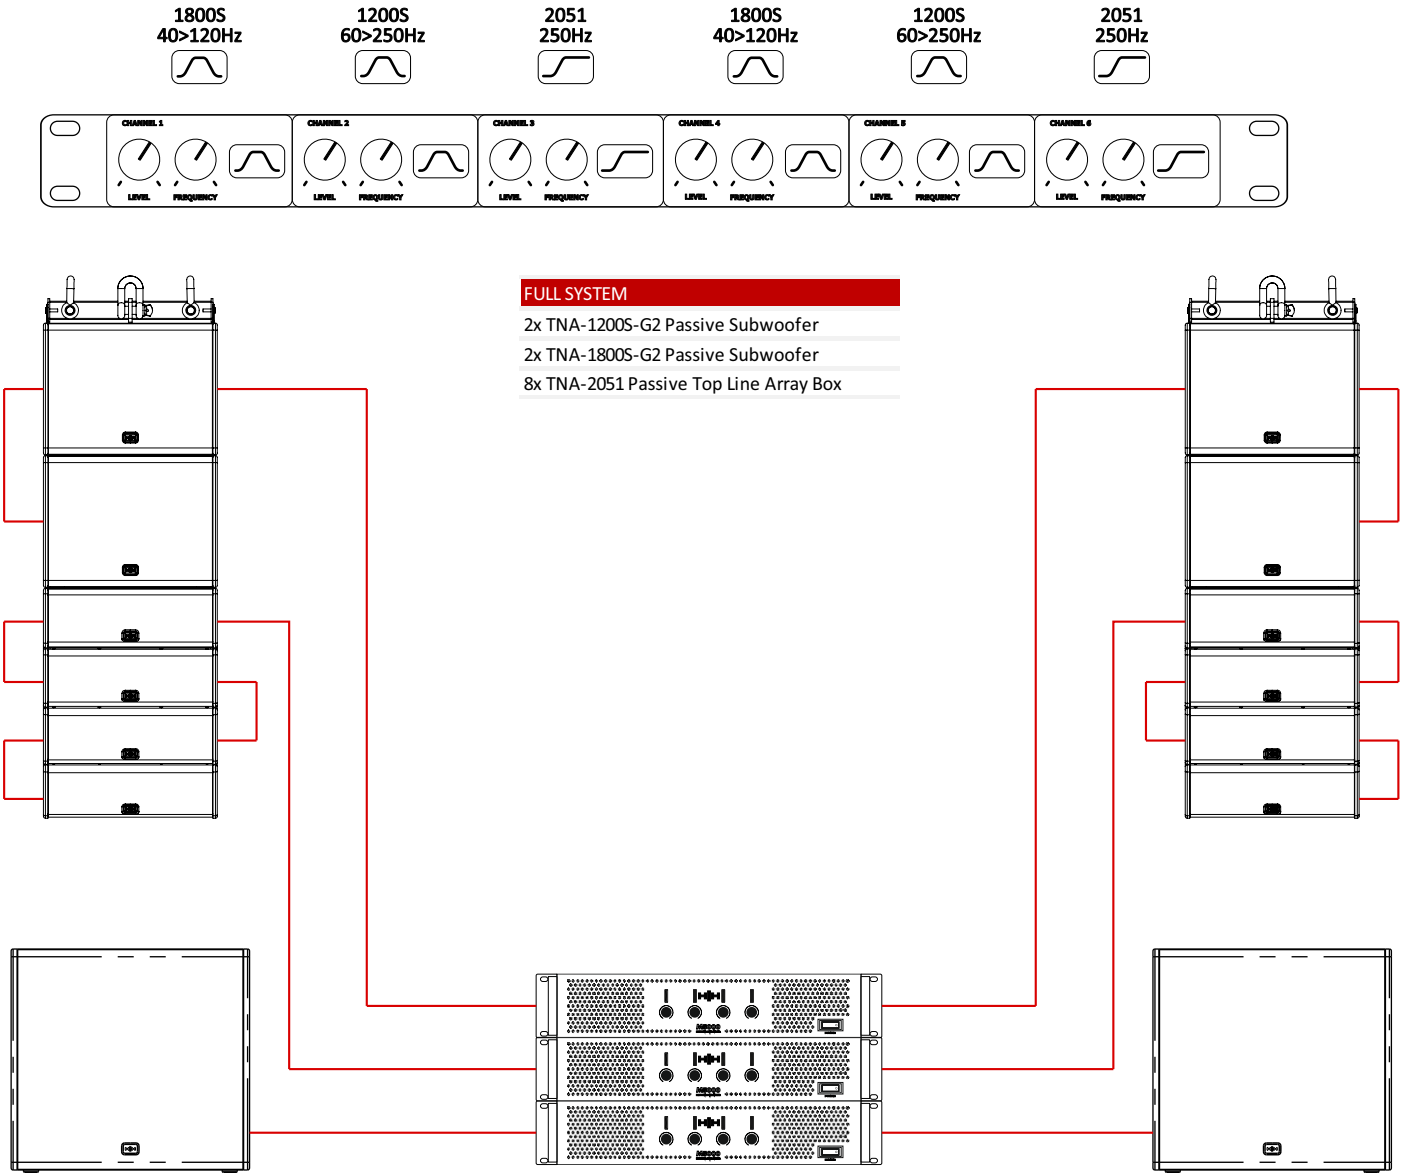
1800S
40>120Hz

1200S
60>250Hz

2051
250Hz

1800S
40>120Hz

1200S
60>250Hz

2051
250Hz

CHANNEL 1
LEVEL FREQUENCY

CHANNEL 2
LEVEL FREQUENCY

CHANNEL 3
LEVEL FREQUENCY

CHANNEL 4
LEVEL FREQUENCY

CHANNEL 5
LEVEL FREQUENCY

CHANNEL 6
LEVEL FREQUENCY

| FULL SYSTEM |
|---|
| 2x TNA-1200S-G2 Passive Subwoofer |
| 2x TNA-1800S-G2 Passive Subwoofer |
| 8x TNA-2051 Passive Top Line Array Box |